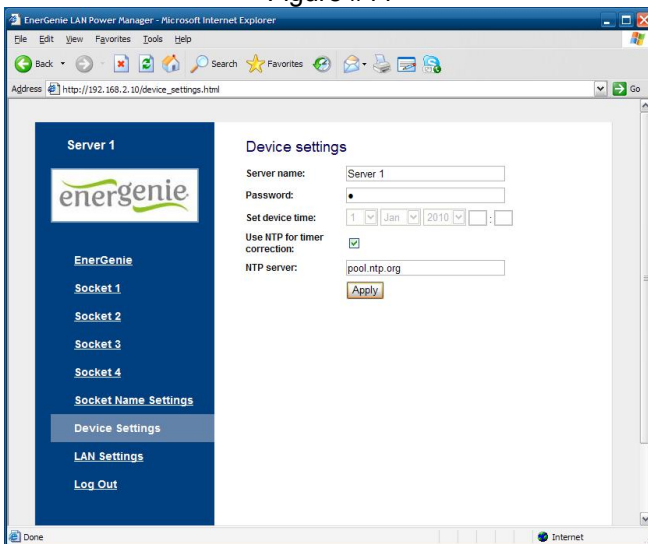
EnerGenie LAN Power Manager - Microsoft Internet Explorer

File Edit View Favorites Tools Help

Back Search Favorites

Address http://192.168.2.10/device_settings.html Go

Server 1

energenie

EnerGenie
Socket 1
Socket 2
Socket 3
Socket 4
Socket Name Settings
Device Settings
LAN Settings
Log Out

Device settings

| | |
|---|---|
| Server name: | Server 1 |
| Password: | • |
| Set device time: | 1 Jan 2010 : |
| Use NTP for timer correction: | ☑ |
| NTP server: | pool.ntp.org |

Apply

Done Internet